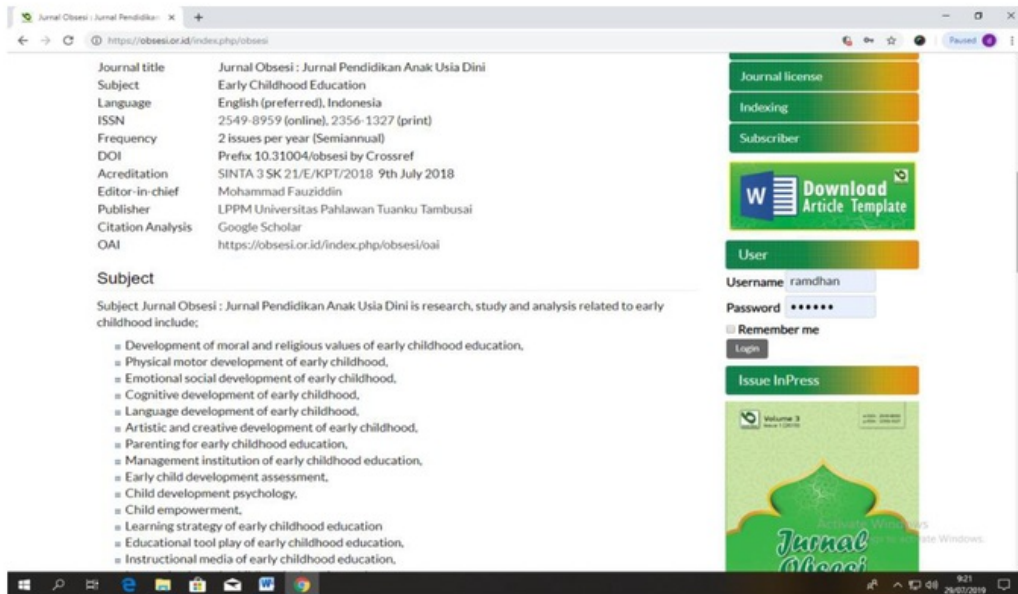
Jurnal Obsesi : Jurnal Pendidikan ×  +

https://obsesi.or.id/index.php/obsesi

Paused

| Journal title | Jurnal Obsesi : Jurnal Pendidikan Anak Usia Dini |
|---|---|
| Subject | Early Childhood Education |
| Language | English (preferred), Indonesia |
| ISSN | 2549-8959 (online), 2356-1327 (print) |
| Frequency | 2 issues per year (Semiannual) |
| DOI | Prefix 10.31004/obsesi by Crossref |
| Acreditation | SINTA 3 SK 21/E/KPT/2018 9th July 2018 |
| Editor-in-chief | Mohammad Fauziddin |
| Publisher | LPPM Universitas Pahlawan Tuanku Tambusai |
| Citation Analysis | Google Scholar |
| OAI | https://obsesi.or.id/index.php/obsesi/oai |

Subject

Subject Jurnal Obsesi : Jurnal Pendidikan Anak Usia Dini is research, study and analysis related to early childhood include;

- Development of moral and religious values of early childhood education,
- Physical motor development of early childhood,
- Emotional social development of early childhood,
- Cognitive development of early childhood,
- Language development of early childhood,
- Artistic and creative development of early childhood,
- Parenting for early childhood education,
- Management institution of early childhood education,
- Early child development assessment,
- Child development psychology,
- Child empowerment,
- Learning strategy of early childhood education
- Educational tool play of early childhood education,
- Instructional media of early childhood education,

Journal license

Indexing

Subscriber

Download Article Template

User

Username ramdhan

Password ••••••

Remember me

Login

Issue InPress

Volume 3

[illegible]

Jurnal Obsesi

Activate Windows
Go to Settings to activate Windows.

9:21
29/07/2019